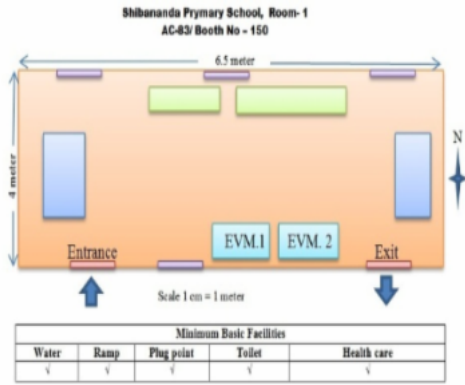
Shibananda Prymary School, Room- 1
AC-83/ Booth No - 150

6.5 meter

4 meter

N

EVM.1

EVM. 2

Entrance

Exit

Scale 1 cm = 1 meter

| Minimum Basic Facilities | | | | |
|---|---|---|---|---|
| Water | Ramp | Plug point | Toilet | Health care |
| √ | √ | √ | √ | √ |